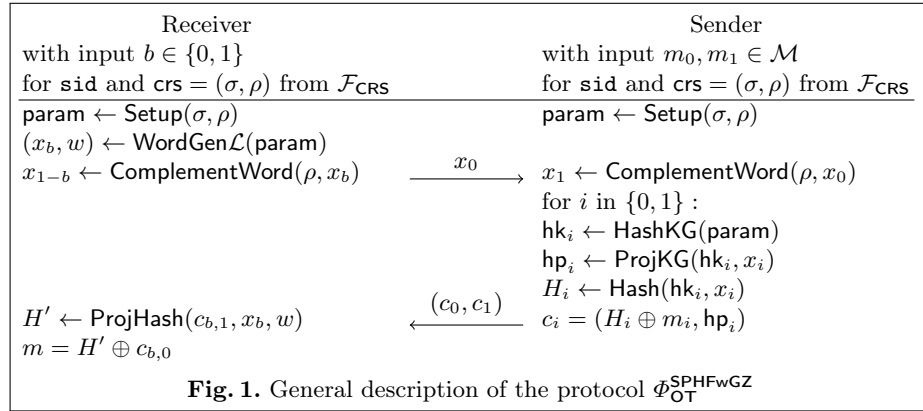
Receiver
with input $b \in \{0,1\}$
for $\texttt{sid}$ and $\mathsf{crs} = (\sigma, \rho)$ from $\mathcal{F}_{\mathsf{CRS}}$

Sender
with input $m_0, m_1 \in \mathcal{M}$
for $\texttt{sid}$ and $\mathsf{crs} = (\sigma, \rho)$ from $\mathcal{F}_{\mathsf{CRS}}$

$\mathsf{param} \leftarrow \mathsf{Setup}(\sigma, \rho)$
$(x_b, w) \leftarrow \mathsf{WordGen}\mathcal{L}(\mathsf{param})$
$x_{1-b} \leftarrow \mathsf{ComplementWord}(\rho, x_b)$

$\xrightarrow{x_0}$

$\mathsf{param} \leftarrow \mathsf{Setup}(\sigma, \rho)$
$x_1 \leftarrow \mathsf{ComplementWord}(\rho, x_0)$
for $i$ in $\{0,1\}$ :
$\mathsf{hk}_i \leftarrow \mathsf{HashKG}(\mathsf{param})$
$\mathsf{hp}_i \leftarrow \mathsf{ProjKG}(\mathsf{hk}_i, x_i)$
$H_i \leftarrow \mathsf{Hash}(\mathsf{hk}_i, x_i)$
$c_i = (H_i \oplus m_i, \mathsf{hp}_i)$

$\xleftarrow{(c_0, c_1)}$

$H' \leftarrow \mathsf{ProjHash}(c_{b,1}, x_b, w)$
$m = H' \oplus c_{b,0}$

**Fig. 1.** General description of the protocol $\Phi_{\mathsf{OT}}^{\mathsf{SPHFwGZ}}$